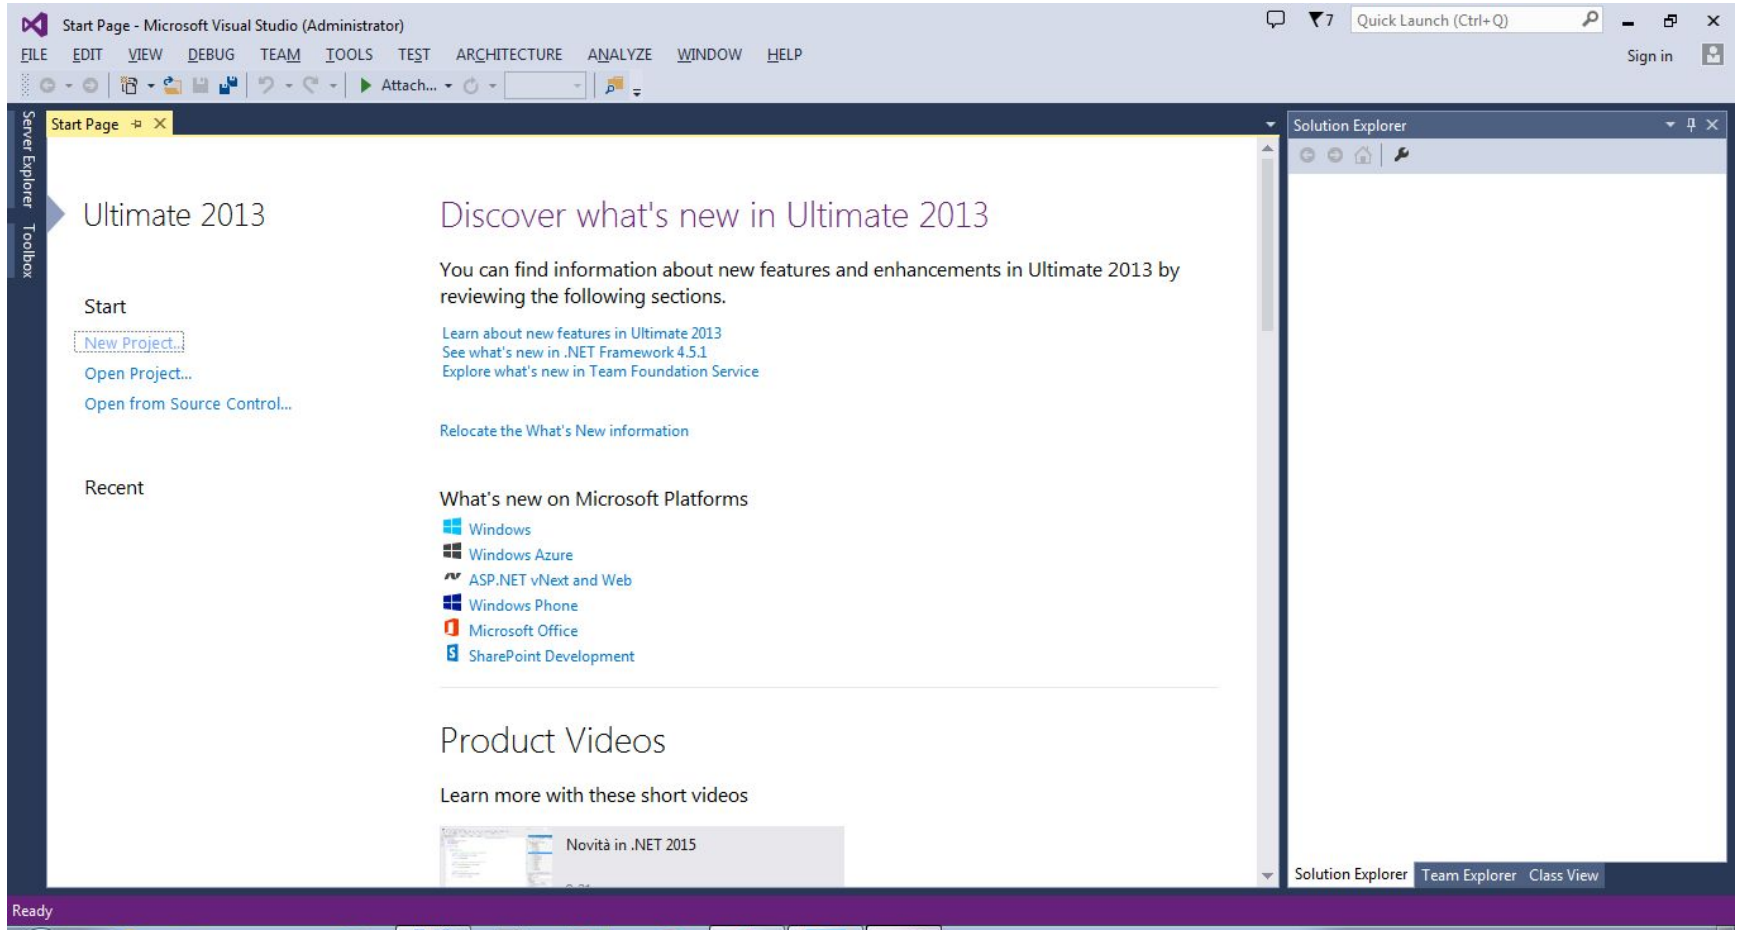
Start Page - Microsoft Visual Studio (Administrator)

7 Quick Launch (Ctrl+Q)

FILE EDIT VIEW DEBUG TEAM TOOLS TEST ARCHITECTURE ANALYZE WINDOW HELP

Sign in

Attach...

Server Explorer Toolbox

Start Page

Solution Explorer

Ultimate 2013

Start

New Project...

Open Project...

Open from Source Control...

Recent

Discover what's new in Ultimate 2013

You can find information about new features and enhancements in Ultimate 2013 by reviewing the following sections.

Learn about new features in Ultimate 2013
See what's new in .NET Framework 4.5.1
Explore what's new in Team Foundation Service

Relocate the What's New information

What's new on Microsoft Platforms

Windows
Windows Azure
ASP.NET vNext and Web
Windows Phone
Microsoft Office
SharePoint Development

Product Videos

Learn more with these short videos

Novità in .NET 2015

Solution Explorer Team Explorer Class View

Ready